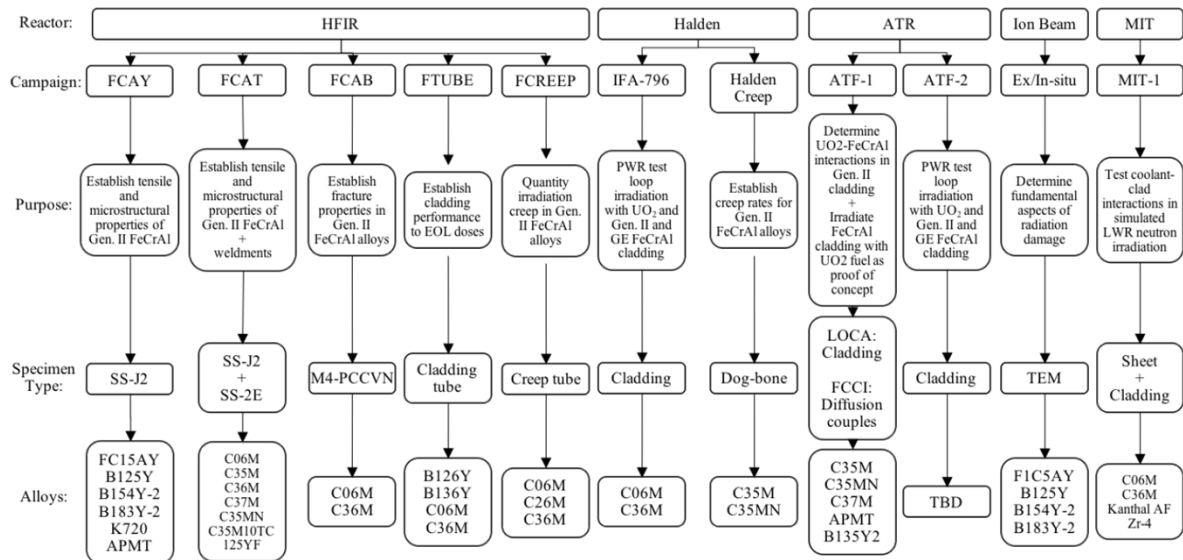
Reactor: HFIR | Halden | ATR | Ion Beam | MIT

Campaign: FCAY | FCAT | FCAB | FTUBE | FCREEP | IFA-796 | Halden Creep | ATF-1 | ATF-2 | Ex/In-situ | MIT-1

Purpose:

Establish tensile and microstructural properties of Gen. II FeCrAl

Establish tensile and microstructural properties of Gen. II FeCrAl + weldments

Establish fracture properties in Gen. II FeCrAl alloys

Establish cladding performance to EOL doses

Quantity irradiation creep in Gen. II FeCrAl alloys

PWR test loop irradiation with $UO_2$ and Gen. II and GE FeCrAl cladding

Establish creep rates for Gen. II FeCrAl alloys

Determine UO2-FeCrAl interactions in Gen. II cladding + Irradiate FeCrAl cladding with UO2 fuel as proof of concept

PWR test loop irradiation with $UO_2$ and Gen. II and GE FeCrAl cladding

Determine fundamental aspects of radiation damage

Test coolant-clad interactions in simulated LWR neutron irradiation

Specimen Type:

SS-J2

SS-J2 + SS-2E

M4-PCCVN

Cladding tube

Creep tube

Cladding

Dog-bone

LOCA: Cladding

FCCI: Diffusion couples

Cladding

TEM

Sheet + Cladding

Alloys:

FC15AY
B125Y
B154Y-2
B183Y-2
K720
APMT

C06M
C35M
C36M
C37M
C35MN
C35M10TC
125YF

C06M
C36M

B126Y
B136Y
C06M
C36M

C06M
C26M
C36M

C06M
C36M

C35M
C35MN

C35M
C35MN
C37M
APMT
B135Y2

TBD

F1C5AY
B125Y
B154Y-2
B183Y-2

C06M
C36M
Kanthal AF
Zr-4